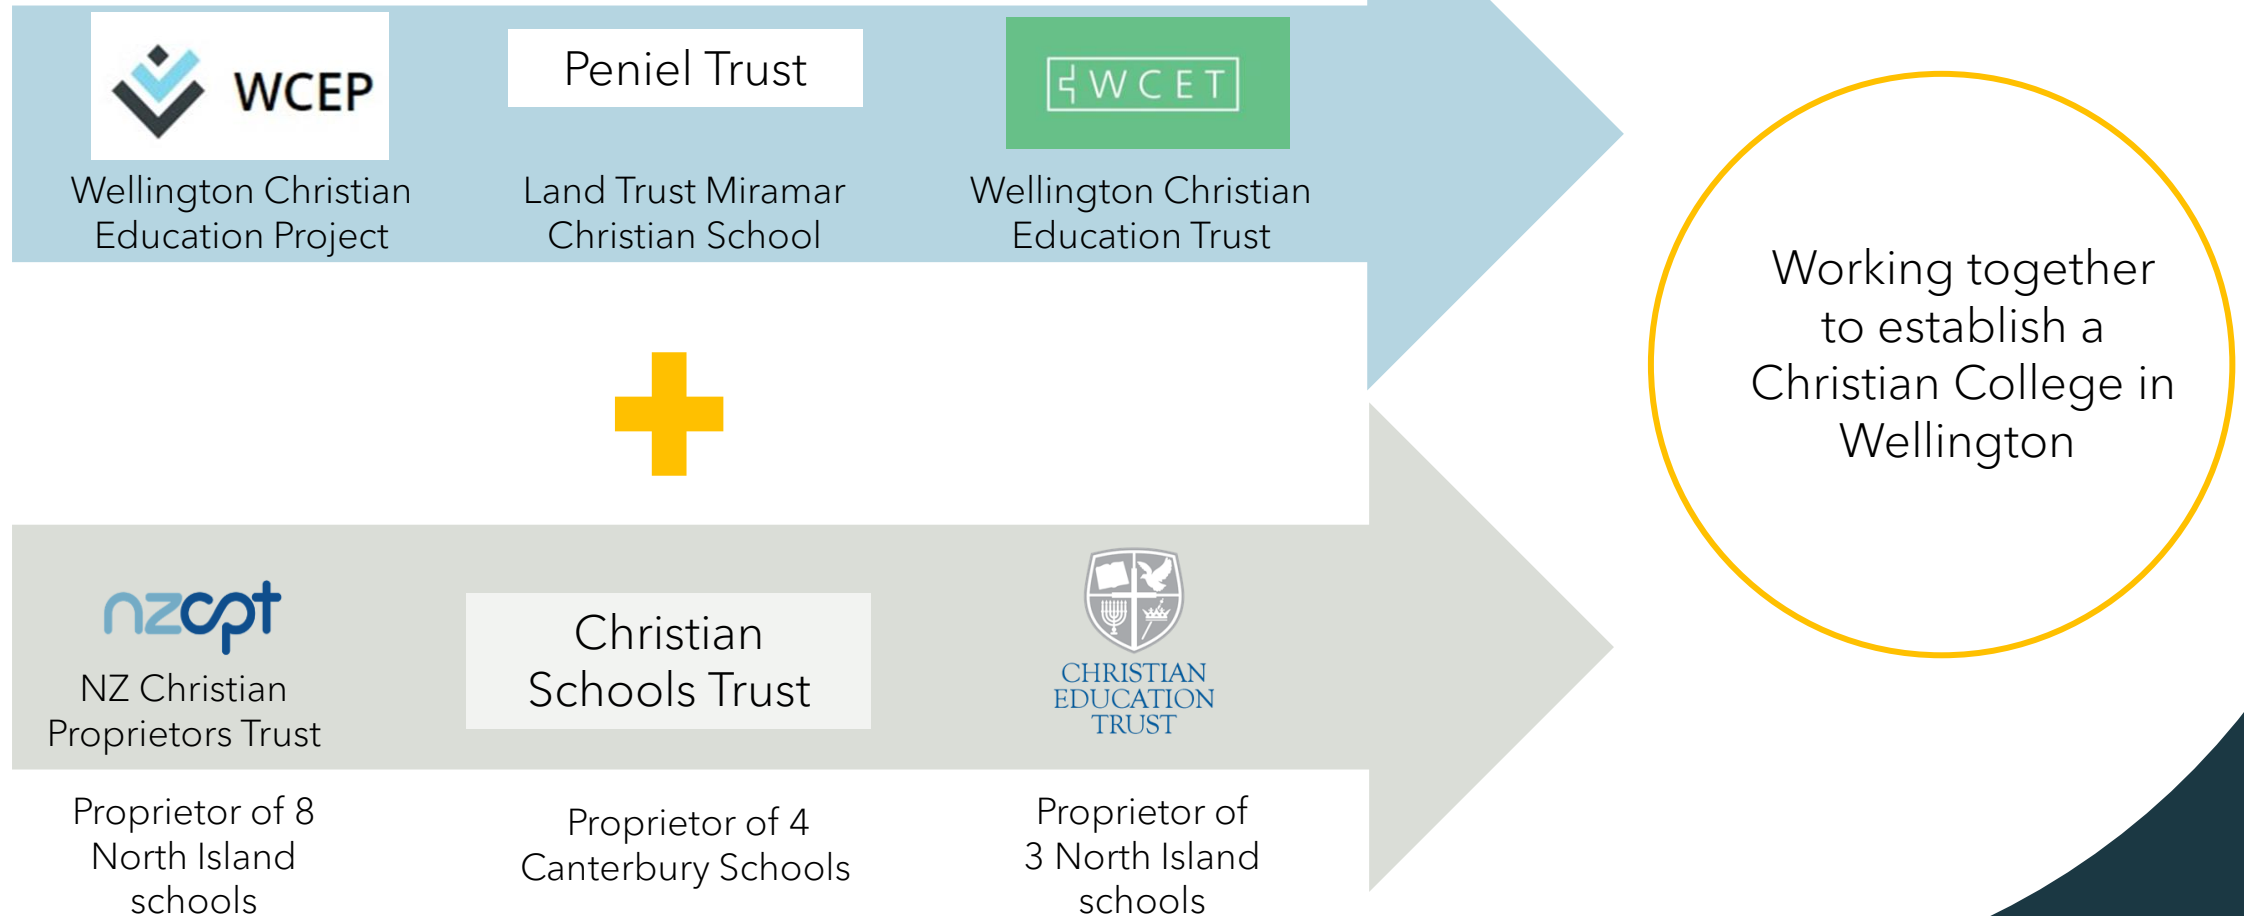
WCEP

Wellington Christian Education Project

Peniel Trust

Land Trust Miramar Christian School

WCET

Wellington Christian Education Trust

Working together to establish a Christian College in Wellington

nzcpt

NZ Christian Proprietors Trust

Christian Schools Trust

CHRISTIAN EDUCATION TRUST

Proprietor of 8 North Island schools

Proprietor of 4 Canterbury Schools

Proprietor of 3 North Island schools